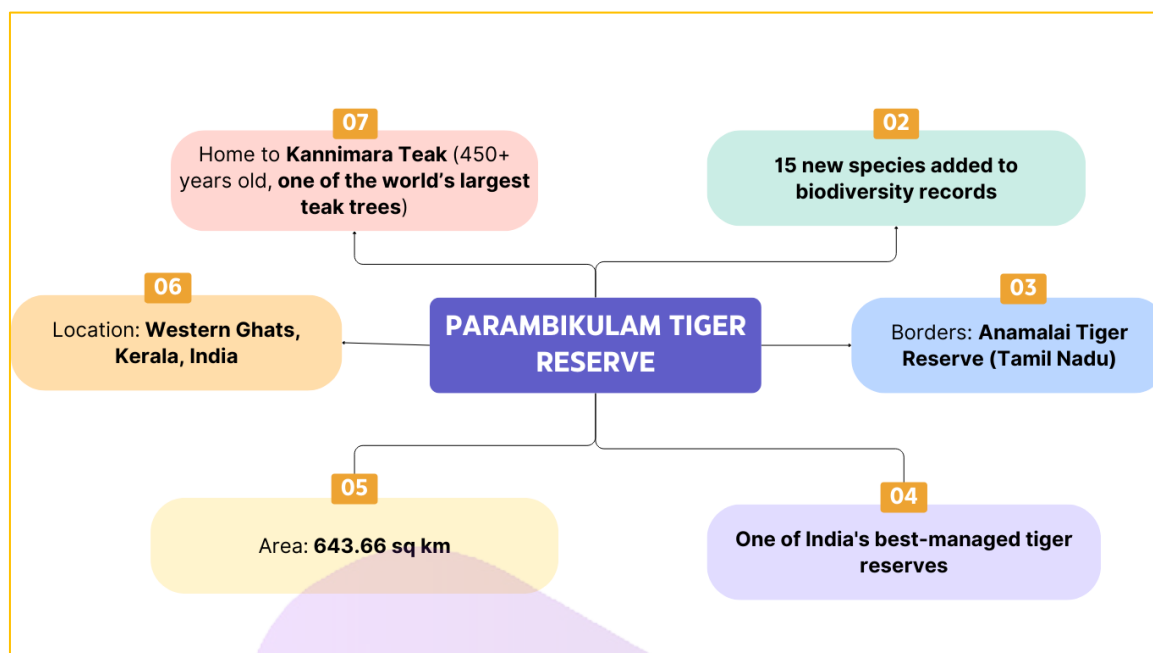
PARAMBIKULAM TIGER RESERVE

07
Home to Kannimara Teak (450+ years old, one of the world’s largest teak trees)

02
15 new species added to biodiversity records

06
Location: Western Ghats, Kerala, India

03
Borders: Anamalai Tiger Reserve (Tamil Nadu)

05
Area: 643.66 sq km

04
One of India's best-managed tiger reserves